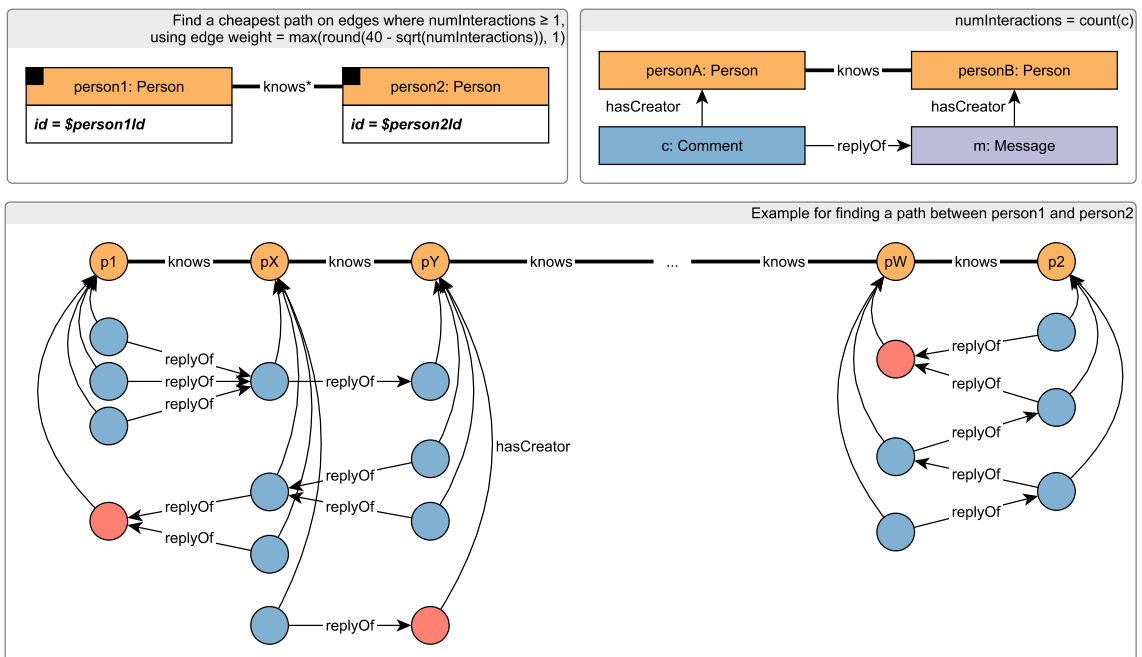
Find a cheapest path on edges where numInteractions ≥ 1, using edge weight = max(round(40 - sqrt(numInteractions)), 1)

person1: Person
id = $person1Id

knows*

person2: Person
id = $person2Id

numInteractions = count(c)

personA: Person

knows

personB: Person

hasCreator

hasCreator

c: Comment

replyOf

m: Message

Example for finding a path between person1 and person2

p1

knows

pX

knows

pY

knows

...

knows

pW

knows

p2

replyOf

replyOf

replyOf

replyOf

replyOf

replyOf

replyOf

replyOf

hasCreator

replyOf

replyOf

replyOf

replyOf

replyOf